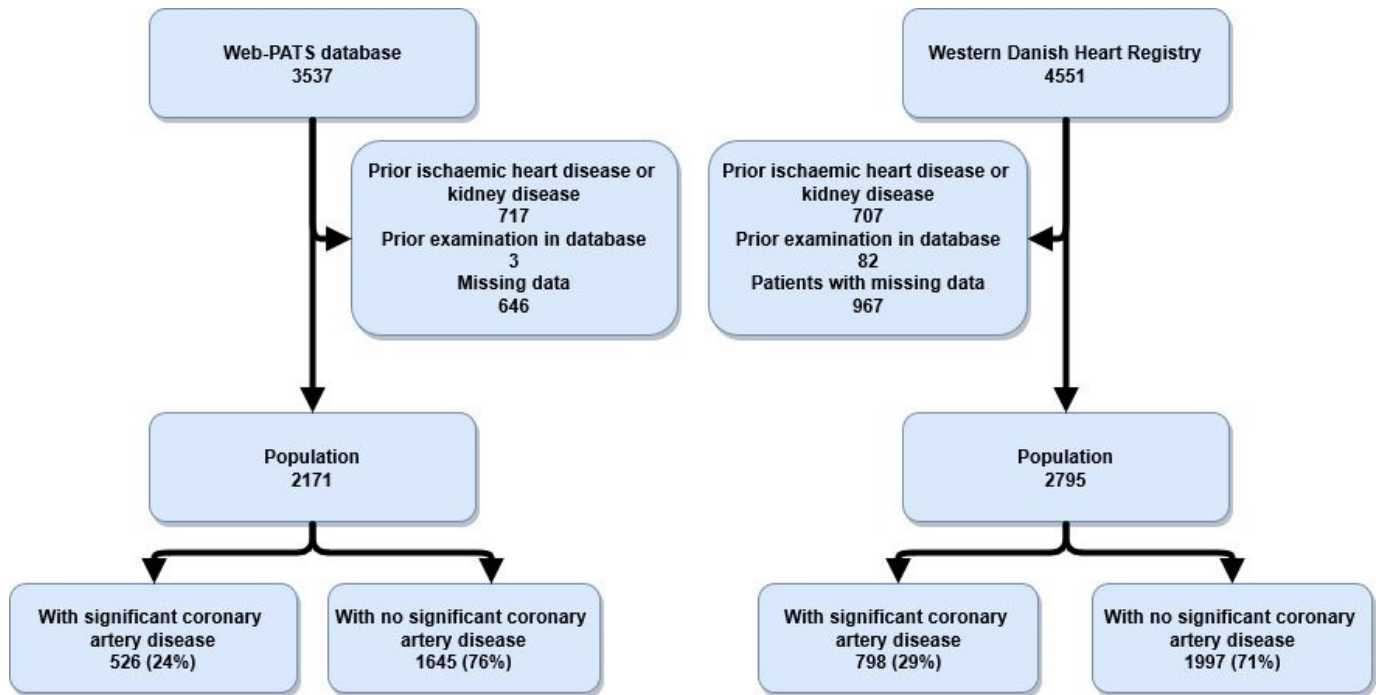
Web-PATS database
3537

Prior ischaemic heart disease or kidney disease
717
Prior examination in database
3
Missing data
646

Population
2171

With significant coronary artery disease
526 (24%)

With no significant coronary artery disease
1645 (76%)

Western Danish Heart Registry
4551

Prior ischaemic heart disease or kidney disease
707
Prior examination in database
82
Patients with missing data
967

Population
2795

With significant coronary artery disease
798 (29%)

With no significant coronary artery disease
1997 (71%)